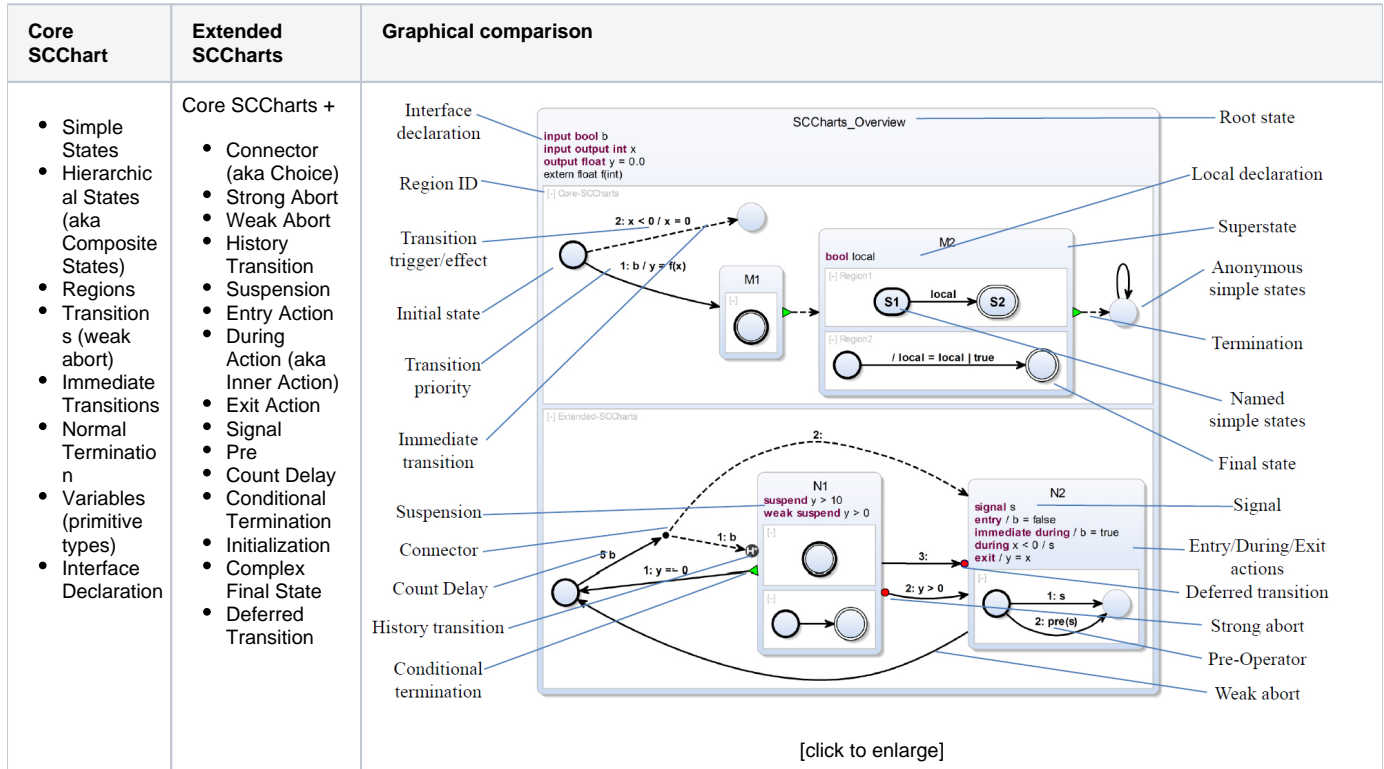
| Core SCChart | Extended SCCharts | Graphical comparison |
|---|---|---|
| • Simple States • Hierarchical States (aka Composite States) • Regions • Transitions (weak abort) • Immediate Transitions • Normal Termination • Variables (primitive types) • Interface Declaration | Core SCCharts + • Connector (aka Choice) • Strong Abort • Weak Abort • History Transition • Suspension • Entry Action • During Action (aka Inner Action) • Exit Action • Signal • Pre • Count Delay • Conditional Termination • Initialization • Complex Final State • Deferred Transition | [click to enlarge] |

Interface declaration
SCCharts_Overview
Root state
input bool b
input output int x
output float y = 0.0
extern float f(int)
Region ID
[-] Core-SCCharts
Local declaration
2: x < 0 / x = 0
Transition trigger/effect
M2
bool local
Superstate
1: b / y = f(x)
M1
[-] Region1
S1
local
S2
Anonymous simple states
Initial state
[-]
Termination
Transition priority
[-] Region2
/ local = local | true
Named simple states
Immediate transition
[-] Extended-SCCharts
2:
Final state
N1
suspend y > 10
weak suspend y > 0
N2
signal s
entry / b = false
immediate during / b = true
during x < 0 / s
exit / y = x
Suspension
Signal
Connector
1: b
H
Entry/During/Exit actions
5 b
3:
Count Delay
1: y == 0
[-]
Deferred transition
2: y > 0
[-]
1: s
History transition
Strong abort
2: pre(s)
Conditional termination
Pre-Operator
Weak abort